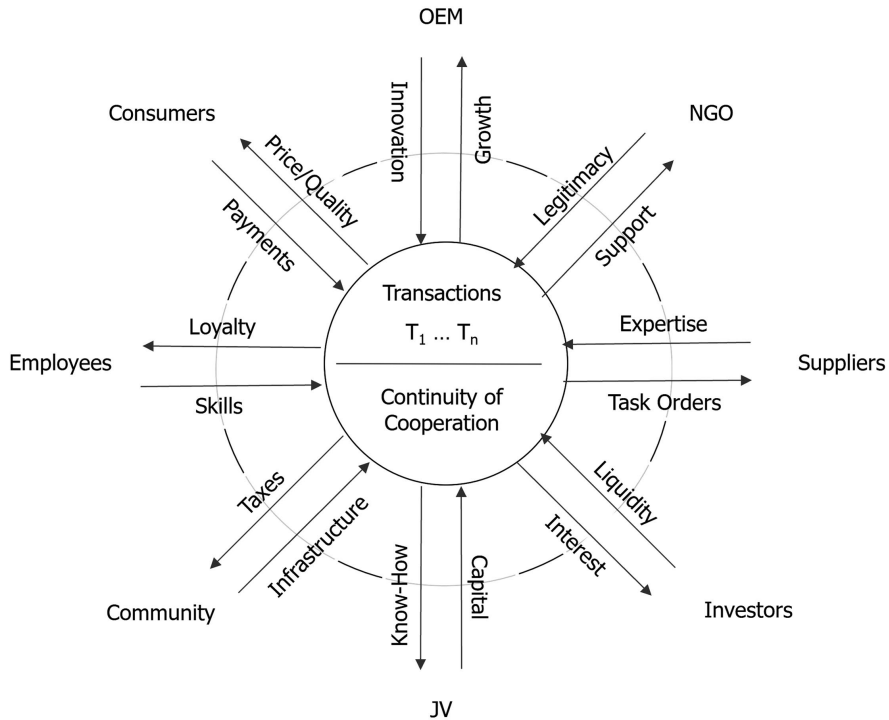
OEM

Innovation

Growth

Consumers

NGO

Price/Quality

Legitimacy

Payments

Support

Transactions

$T_1 \ldots T_n$

Loyalty

Expertise

Employees

Suppliers

Continuity of Cooperation

Skills

Task Orders

Taxes

Liquidity

Infrastructure

Interest

Know-How

Capital

Community

Investors

JV